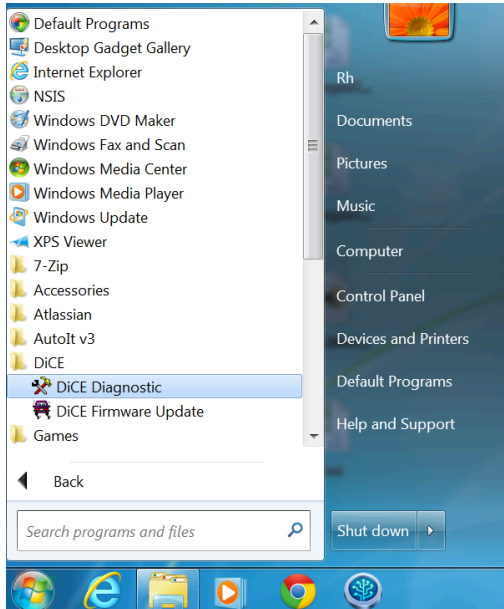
Default Programs
Desktop Gadget Gallery
Internet Explorer
NSIS
Windows DVD Maker
Windows Fax and Scan
Windows Media Center
Windows Media Player
Windows Update
XPS Viewer
7-Zip
Accessories
Atlassian
AutoIt v3
DiCE
DiCE Diagnostic
DiCE Firmware Update
Games

Back

Search programs and files

Rh
Documents
Pictures
Music
Computer
Control Panel
Devices and Printers
Default Programs
Help and Support

Shut down